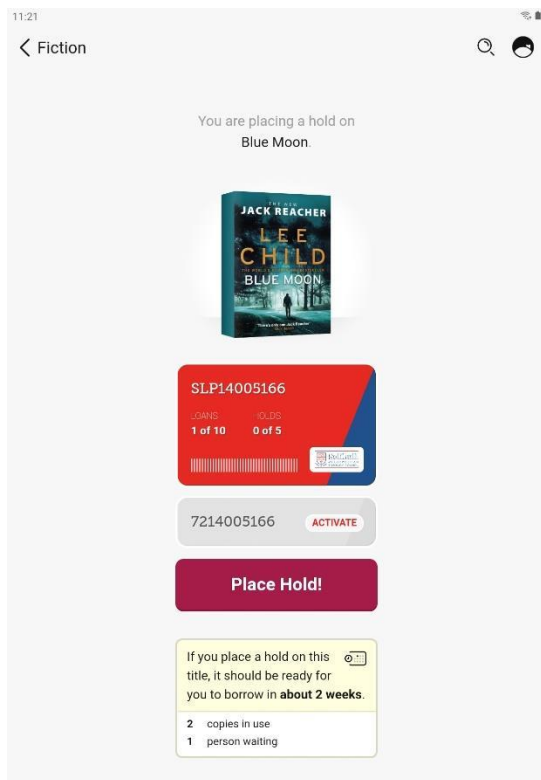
11:21

Fiction

You are placing a hold on
Blue Moon.

THE NEW
JACK REACHER
LEE
CHILD
BLUE MOON

SLP14005166
LOANS
1 of 10
HOLDS
0 of 5

7214005166 ACTIVATE

Place Hold!

If you place a hold on this title, it should be ready for you to borrow in **about 2 weeks**.

2 copies in use
1 person waiting